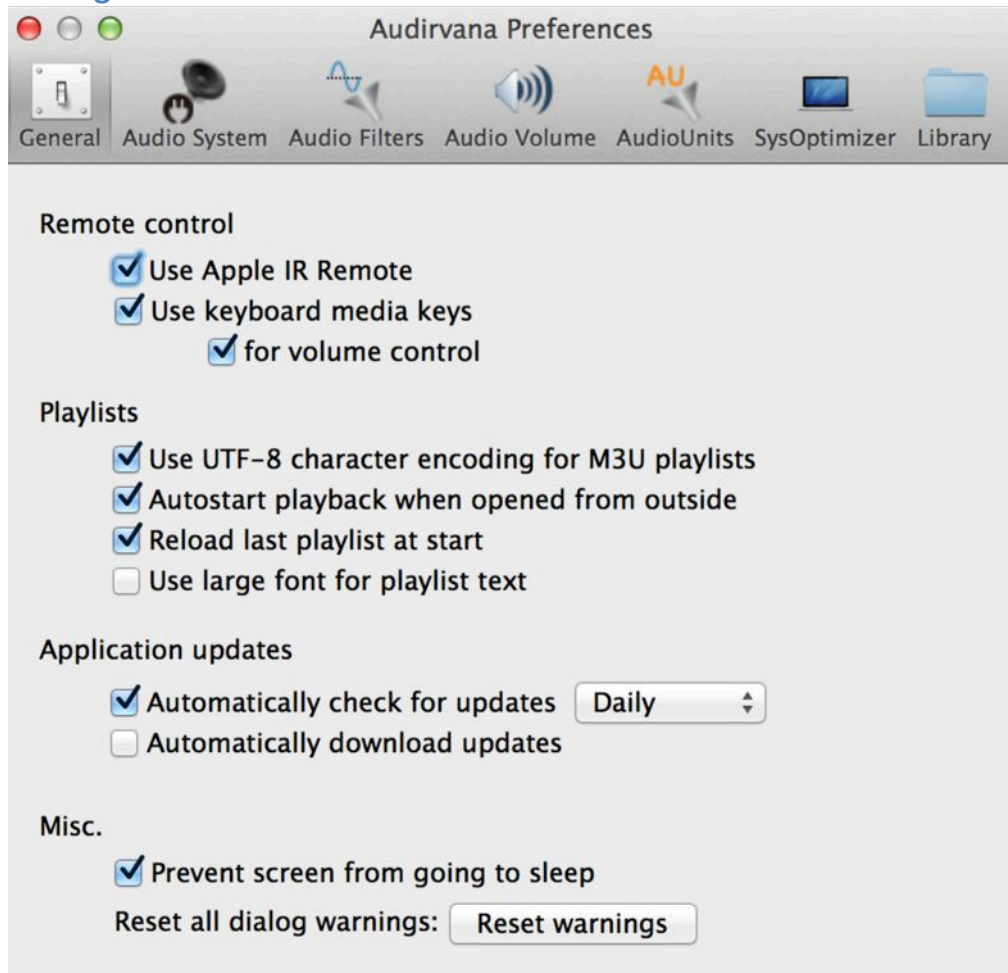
Audirvana Preferences

General Audio System Audio Filters Audio Volume AudioUnits SysOptimizer Library

AU

Remote control

Use Apple IR Remote

Use keyboard media keys

for volume control

Playlists

Use UTF-8 character encoding for M3U playlists

Autostart playback when opened from outside

Reload last playlist at start

Use large font for playlist text

Application updates

Automatically check for updates Daily

Automatically download updates

Misc.

Prevent screen from going to sleep

Reset all dialog warnings: Reset warnings